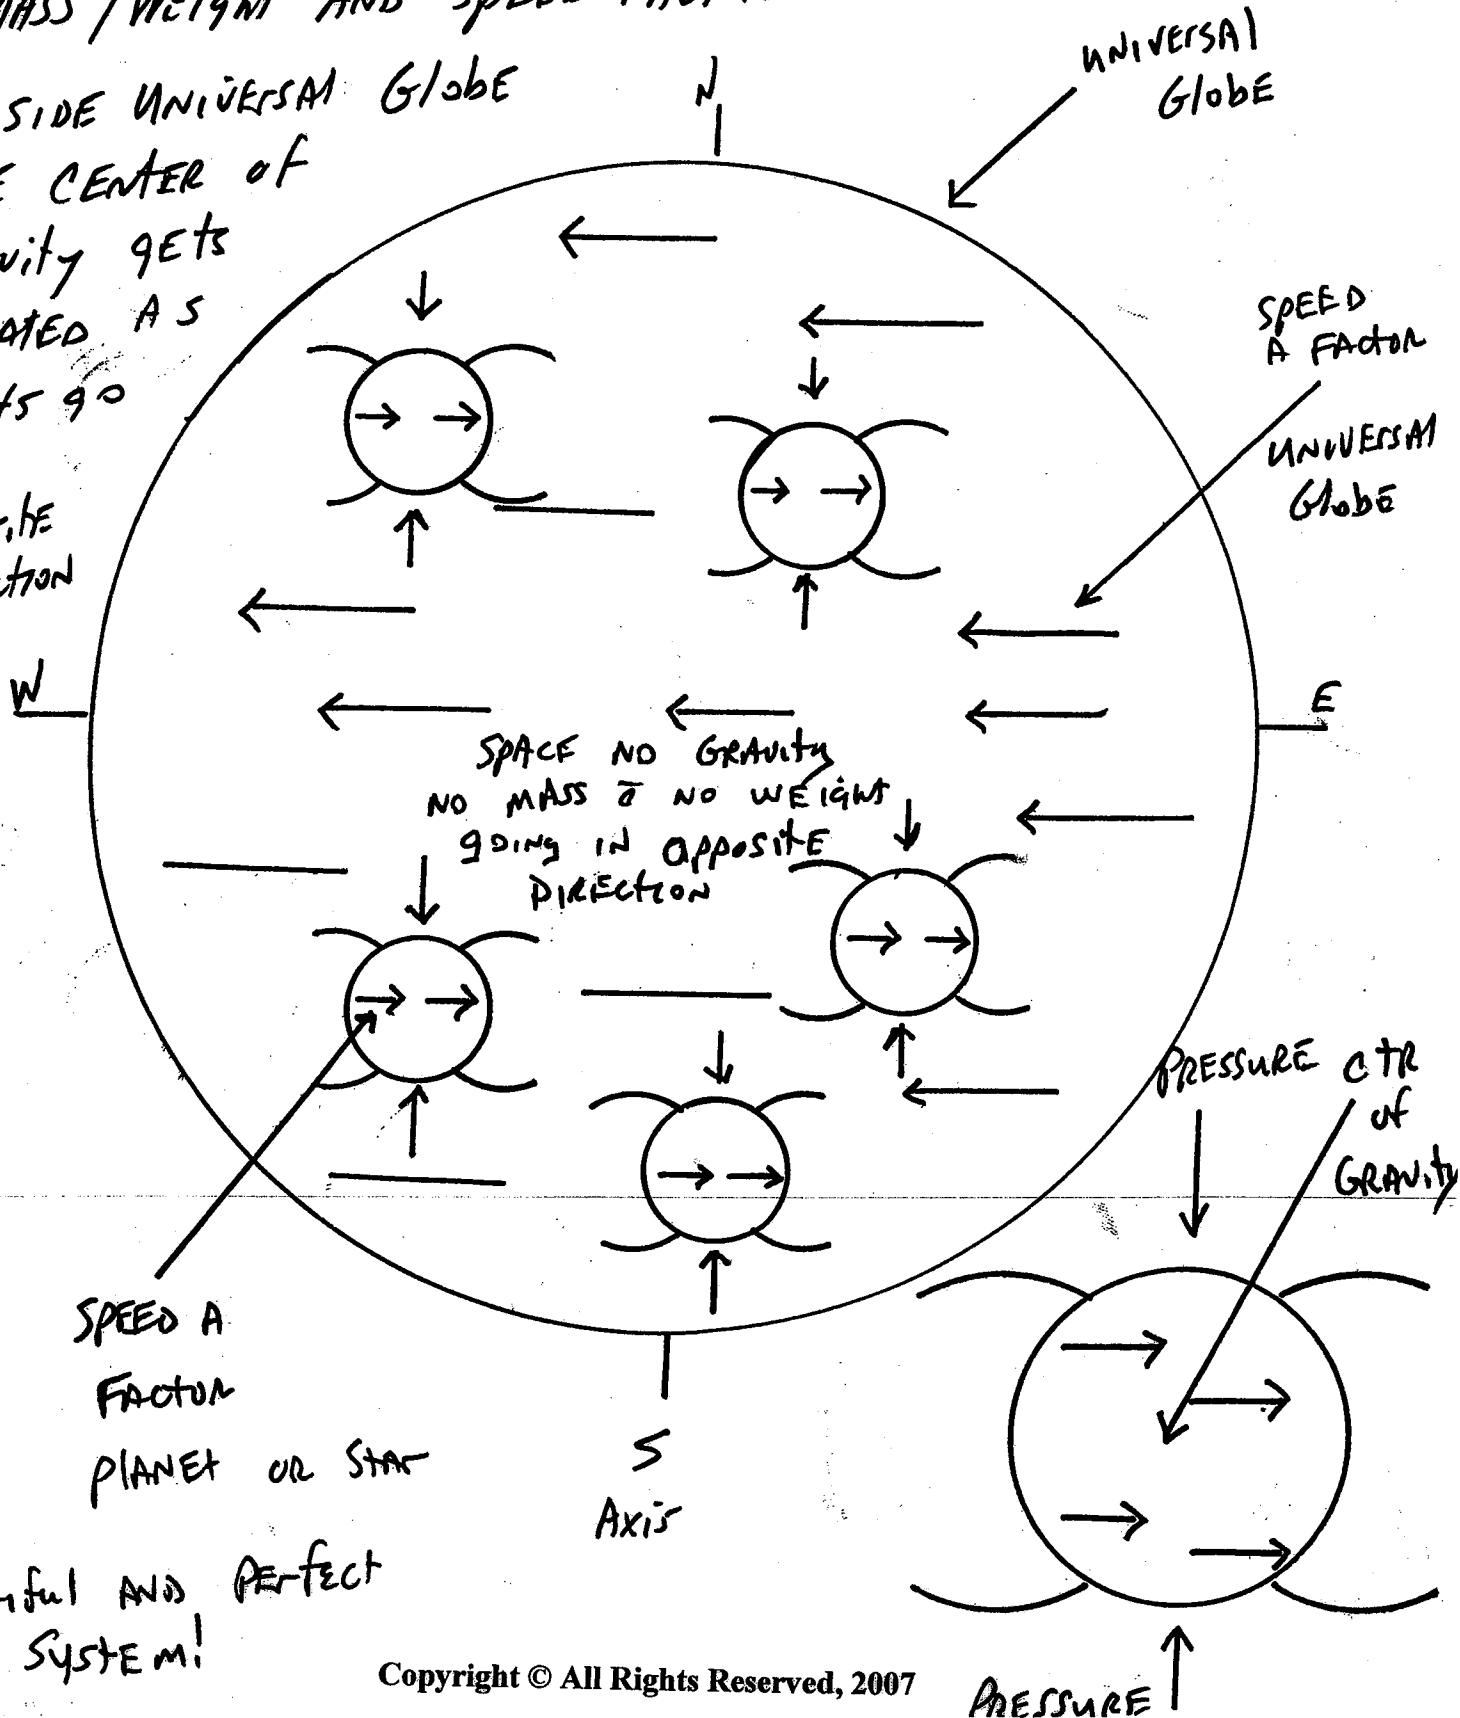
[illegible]ASS / WEIGHT AND SPEED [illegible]

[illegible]SIDE UNIVERSAl Globe
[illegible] CENTER of
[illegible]vity gets
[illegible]ATED AS
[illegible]ts go

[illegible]ite
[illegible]tion

N

UNIVERSAl Globe

SPEED A FActor

UNIVERSAl Globe

W

E

SPACE NO GRAvity
NO MASS ō NO WEIGHT
going in opposite
DIRECTION

PRESSURE CTR of GRAvity

SPEED A FActor
planet OR Star

S
Axis

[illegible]ful AND Perfect
SYSTEM!

Copyright © All Rights Reserved, 2007

PRESSURE